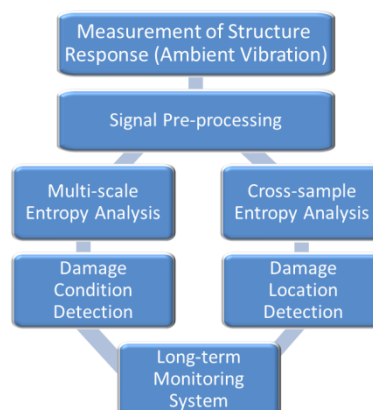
Measurement of Structure Response (Ambient Vibration)

Signal Pre-processing

Multi-scale Entropy Analysis

Cross-sample Entropy Analysis

Damage Condition Detection

Damage Location Detection

Long-term Monitoring System